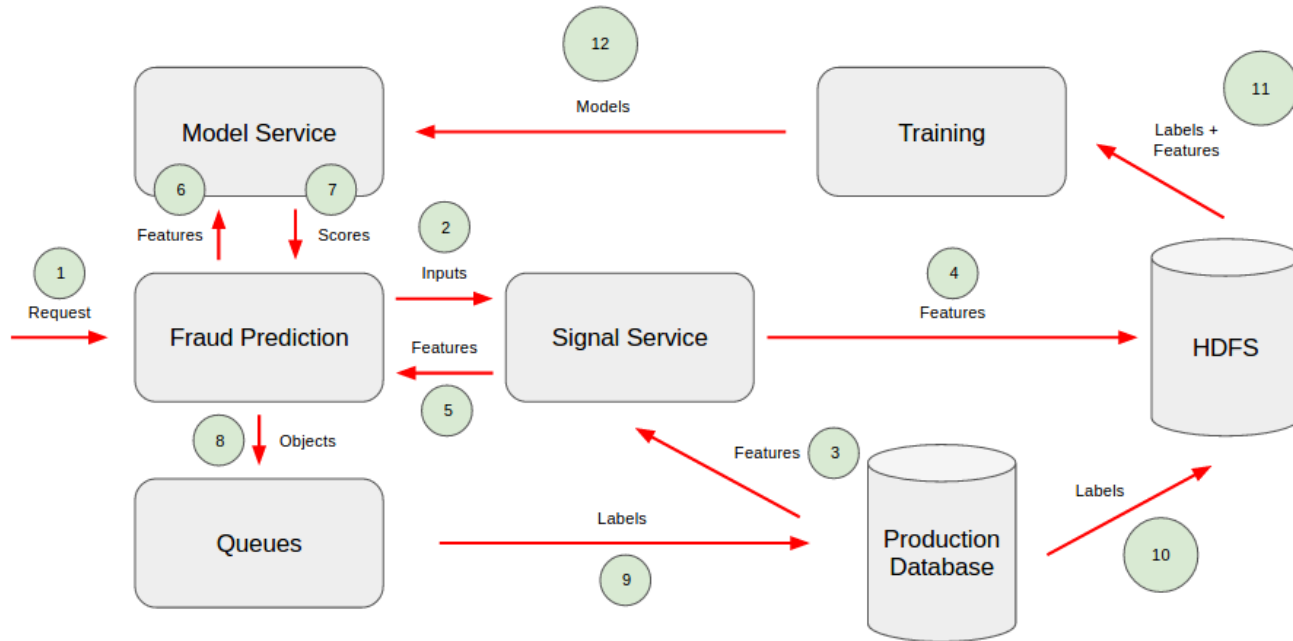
12
Models
Model Service
Training
11
Labels + Features
6
7
Features
Scores
2
Inputs
1
Request
Fraud Prediction
Signal Service
4
Features
HDFS
Features
5
8
Objects
Features
3
Queues
Labels
Production Database
Labels
10
9